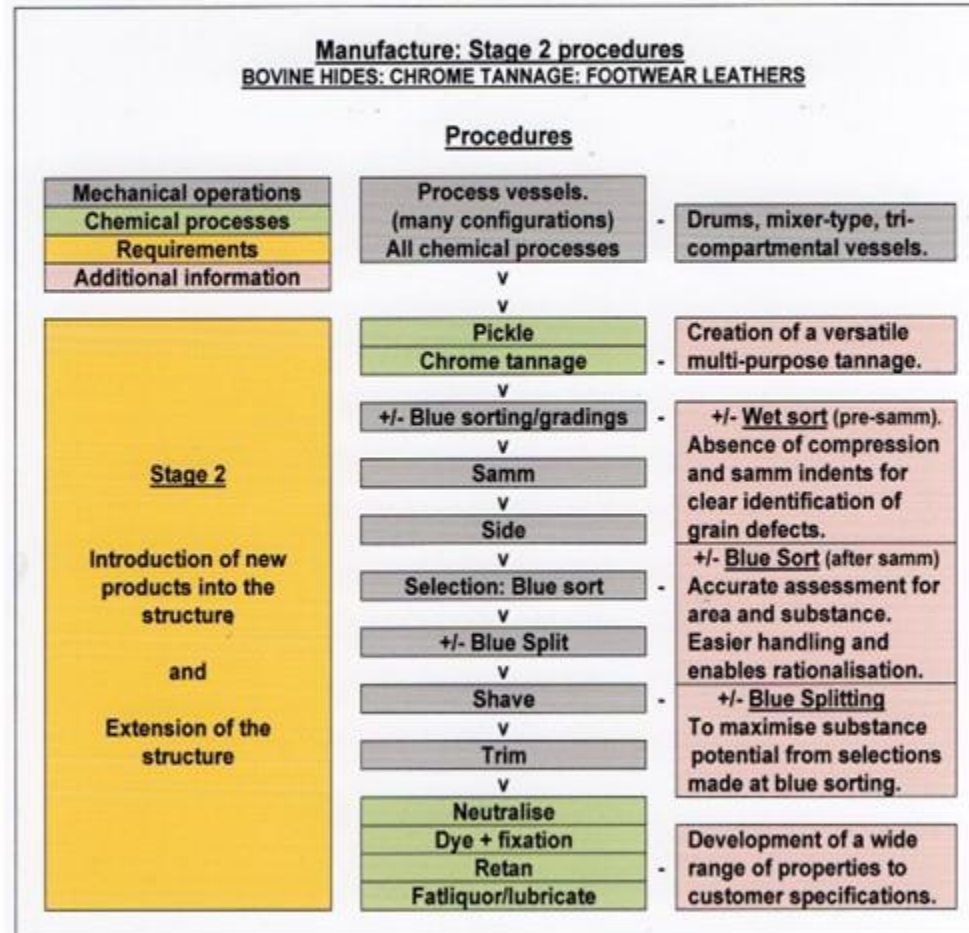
Manufacture: Stage 2 procedures
BOVINE HIDES: CHROME TANNAGE: FOOTWEAR LEATHERS

Procedures

Mechanical operations
Chemical processes
Requirements
Additional information

Process vessels. (many configurations) All chemical processes

- Drums, mixer-type, tri-compartmental vessels.

v
v

Stage 2

Introduction of new products into the structure

and

Extension of the structure

Pickle
Chrome tannage

- Creation of a versatile multi-purpose tannage.

v
+/- Blue sorting/gradings

- +/- Wet sort (pre-samm). Absence of compression and samm indents for clear identification of grain defects.

v
Samm
v
Side
v
Selection: Blue sort

- +/- Blue Sort (after samm) Accurate assessment for area and substance. Easier handling and enables rationalisation.

v
+/- Blue Split
v
Shave

- +/- Blue Splitting To maximise substance potential from selections made at blue sorting.

v
Trim
v
Neutralise
Dye + fixation
Retan
Fatliquor/lubricate

- Development of a wide range of properties to customer specifications.